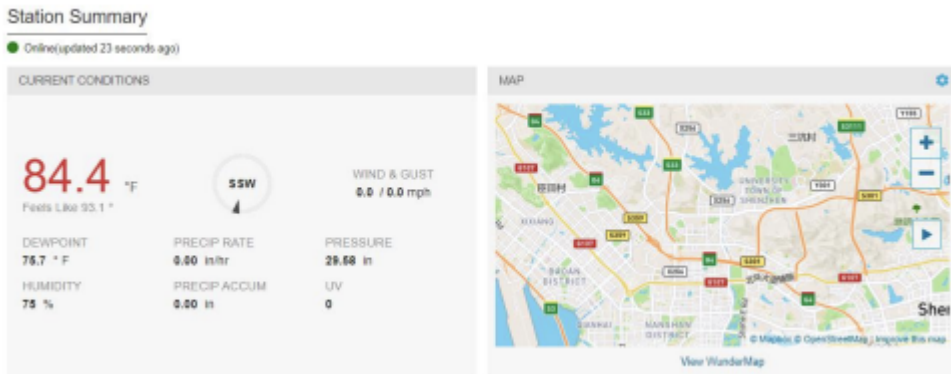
Station Summary

Online(updated 23 seconds ago)

CURRENT CONDITIONS

84.4 °F
Feels Like 93.1 °

SSW

WIND & GUST
0.0 / 0.0 mph

DEWPOINT
75.7 ° F

PRECIP RATE
0.00 in/hr

PRESSURE
29.58 in

HUMIDITY
75 %

PRECIP ACCUM
0.00 in

UV
0

MAP

+
−

UNIVERSITY TOWN OF SHENZHEN

BAOAN DISTRICT

NANSHAN DISTRICT

Shen

© Mapbox © OpenStreetMap Improve this map

View WunderMap